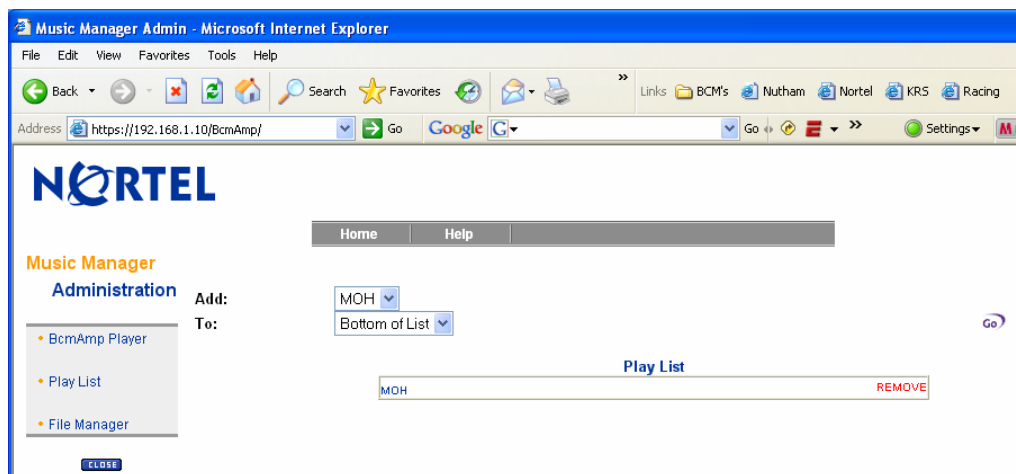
Music Manager Admin - Microsoft Internet Explorer

File Edit View Favorites Tools Help

Back Search Favorites » Links BCM's Nutham Nortel KRS Racing

Address https://192.168.1.10/BcmAmp/ Go Google G Go » Settings

NORTEL

Home Help

Music Manager Administration

Add: MOH
To: Bottom of List

Go

• BcmAmp Player

• Play List

• File Manager

CLOSE

Play List

| MOH | REMOVE |
|---|---|